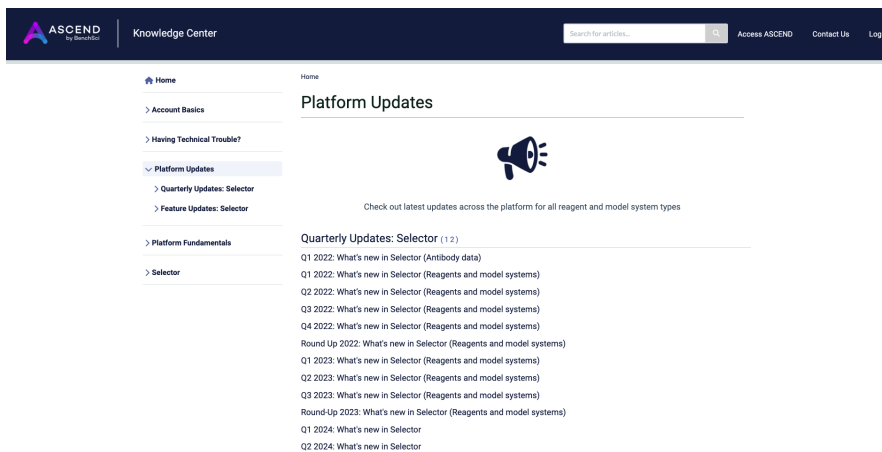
ASCEND by BenchSci

Knowledge Center

Search for articles...

Access ASCEND

Contact Us

Log

Home

Account Basics

Having Technical Trouble?

Platform Updates

Quarterly Updates: Selector

Feature Updates: Selector

Platform Fundamentals

Selector

Home

Platform Updates

Check out latest updates across the platform for all reagent and model system types

Quarterly Updates: Selector (12)

Q1 2022: What's new in Selector (Antibody data)

Q1 2022: What's new in Selector (Reagents and model systems)

Q2 2022: What's new in Selector (Reagents and model systems)

Q3 2022: What's new in Selector (Reagents and model systems)

Q4 2022: What's new in Selector (Reagents and model systems)

Round Up 2022: What's new in Selector (Reagents and model systems)

Q1 2023: What's new in Selector (Reagents and model systems)

Q2 2023: What's new in Selector (Reagents and model systems)

Q3 2023: What's new in Selector (Reagents and model systems)

Round-Up 2023: What's new in Selector (Reagents and model systems)

Q1 2024: What's new in Selector

Q2 2024: What's new in Selector